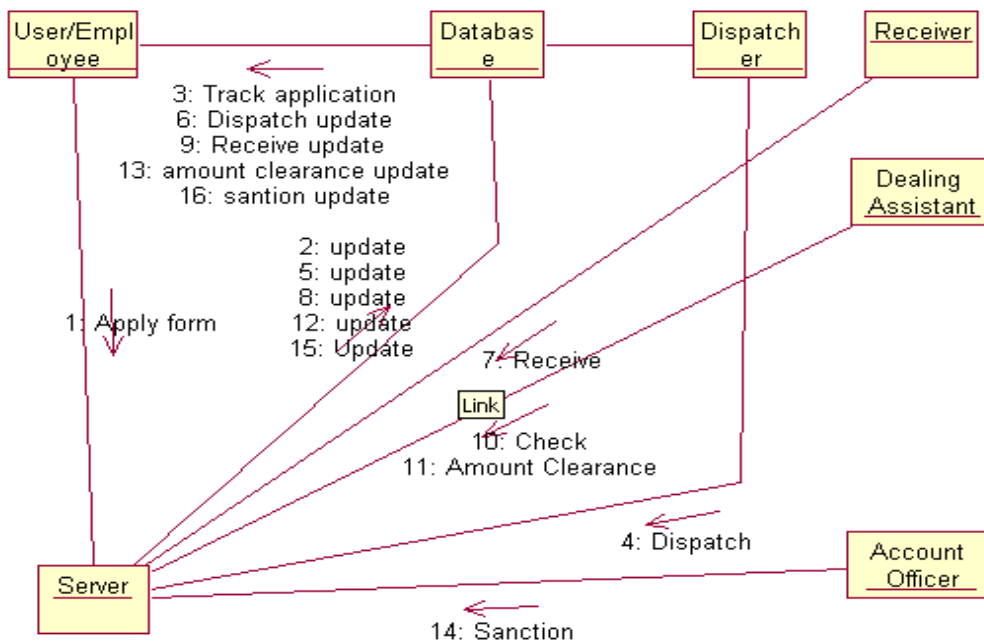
User/Employee

Database

Dispatcher

Receiver

3: Track application
6: Dispatch update
9: Receive update
13: amount clearance update
16: santion update

Dealing Assistant

2: update
5: update
8: update
12: update
15: Update

1: Apply form

7: Receive

Link

10: Check
11: Amount Clearance

4: Dispatch

Account Officer

Server

14: Sanction